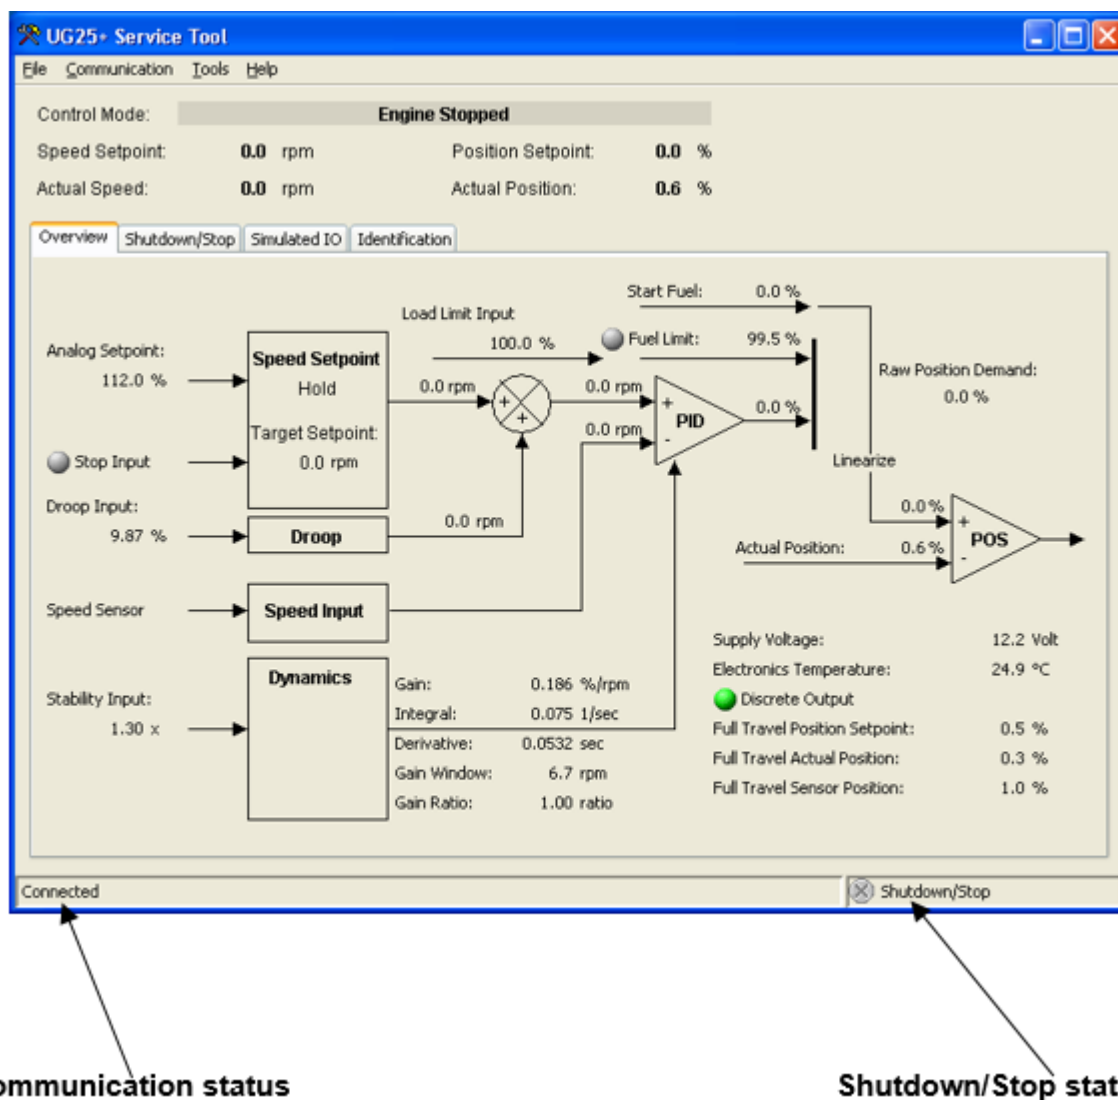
UG25+ Service Tool

File Communication Tools Help

Control Mode: Engine Stopped

Speed Setpoint: 0.0 rpm
Position Setpoint: 0.0 %
Actual Speed: 0.0 rpm
Actual Position: 0.6 %

Overview | Shutdown/Stop | Simulated IO | Identification

Start Fuel: 0.0 %
Load Limit Input
100.0 %
Fuel Limit: 99.5 %
Analog Setpoint:
112.0 %
Speed Setpoint
Hold
Target Setpoint:
0.0 rpm
0.0 rpm
+
+
0.0 rpm
0.0 rpm
+
-
PID
0.0 %
Raw Position Demand:
0.0 %
Stop Input
Linearize
Droop Input:
9.87 %
Droop
0.0 rpm
0.0 %
+
-
POS
Actual Position: 0.6 %
Speed Sensor
Speed Input
Supply Voltage: 12.2 Volt
Electronics Temperature: 24.9 °C
Discrete Output
Full Travel Position Setpoint: 0.5 %
Full Travel Actual Position: 0.3 %
Full Travel Sensor Position: 1.0 %
Stability Input:
1.30 x
Dynamics
Gain: 0.186 %/rpm
Integral: 0.075 1/sec
Derivative: 0.0532 sec
Gain Window: 6.7 rpm
Gain Ratio: 1.00 ratio

Connected
Shutdown/Stop

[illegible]ommunication status
Shutdown/Stop stat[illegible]